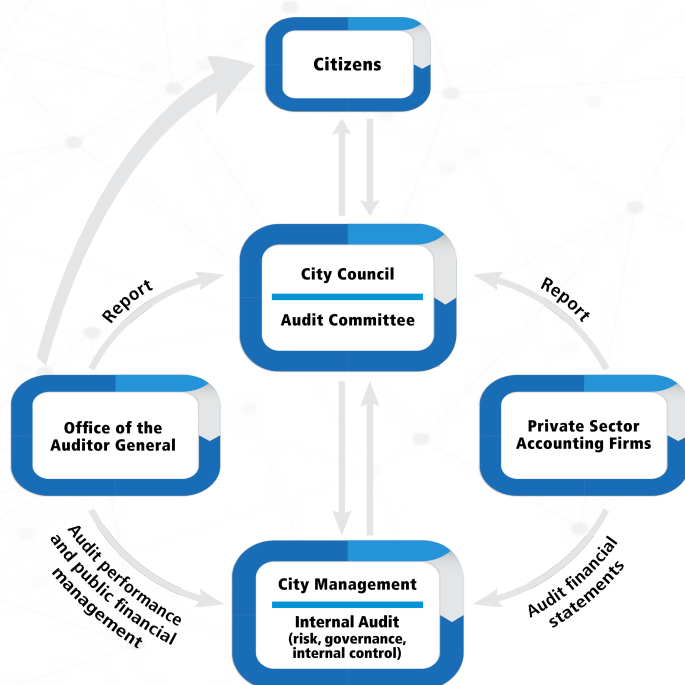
Citizens

City Council

Audit Committee

Report

Report

Office of the Auditor General

Private Sector Accounting Firms

Audit performance and public financial management

Audit financial statements

City Management

Internal Audit (risk, governance, internal control)